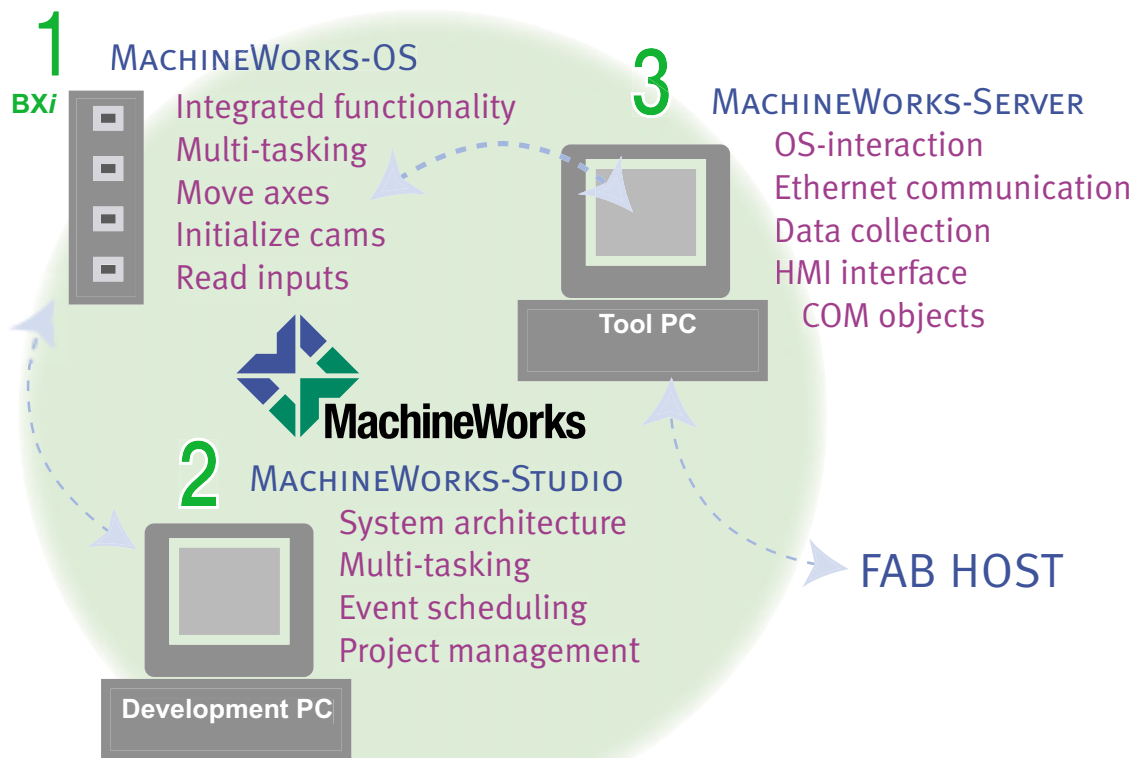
1

BX*i*

MachineWorks-OS

Integrated functionality
Multi-tasking
Move axes
Initialize cams
Read inputs

3

MachineWorks-Server

OS-interaction
Ethernet communication
Data collection
HMI interface
COM objects

Tool PC

MachineWorks

2

MachineWorks-Studio

System architecture
Multi-tasking
Event scheduling
Project management

FAB HOST

Development PC